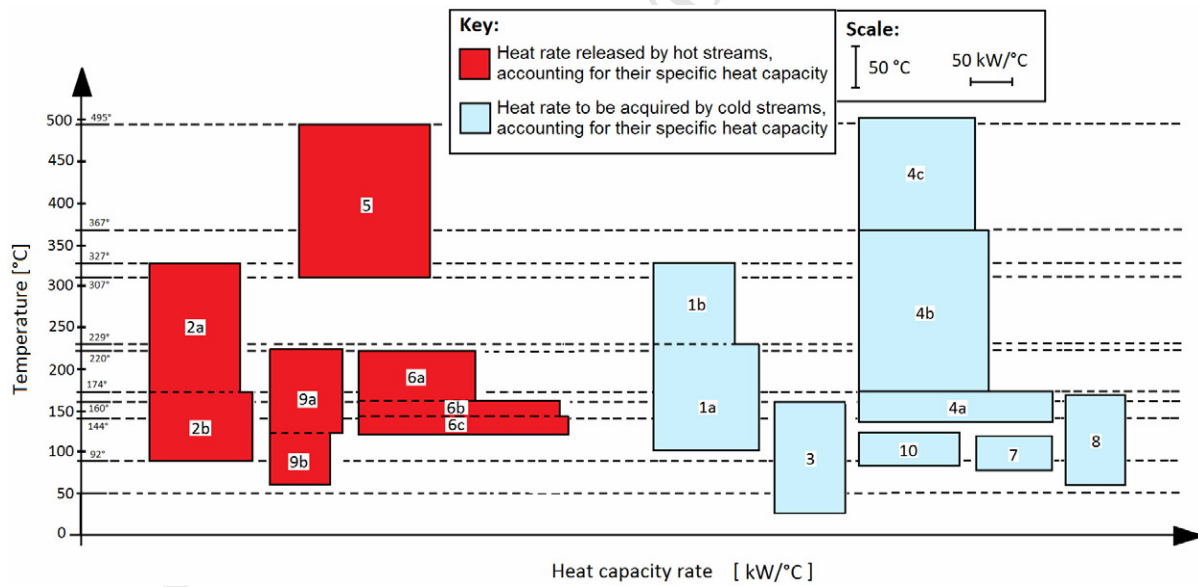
Key:

Heat rate released by hot streams, accounting for their specific heat capacity

Heat rate to be acquired by cold streams, accounting for their specific heat capacity

Scale:

50 °C

50 kW/°C

Temperature [°C]

500
450
400
350
300
250
200
150
100
50
0

495°
367°
327°
307°
229°
220°
174°
160°
144°
92°

5
2a
2b
9a
9b
6a
6b
6c
1b
1a
3
4c
4b
4a
10
7
8

Heat capacity rate [ kW/°C ]